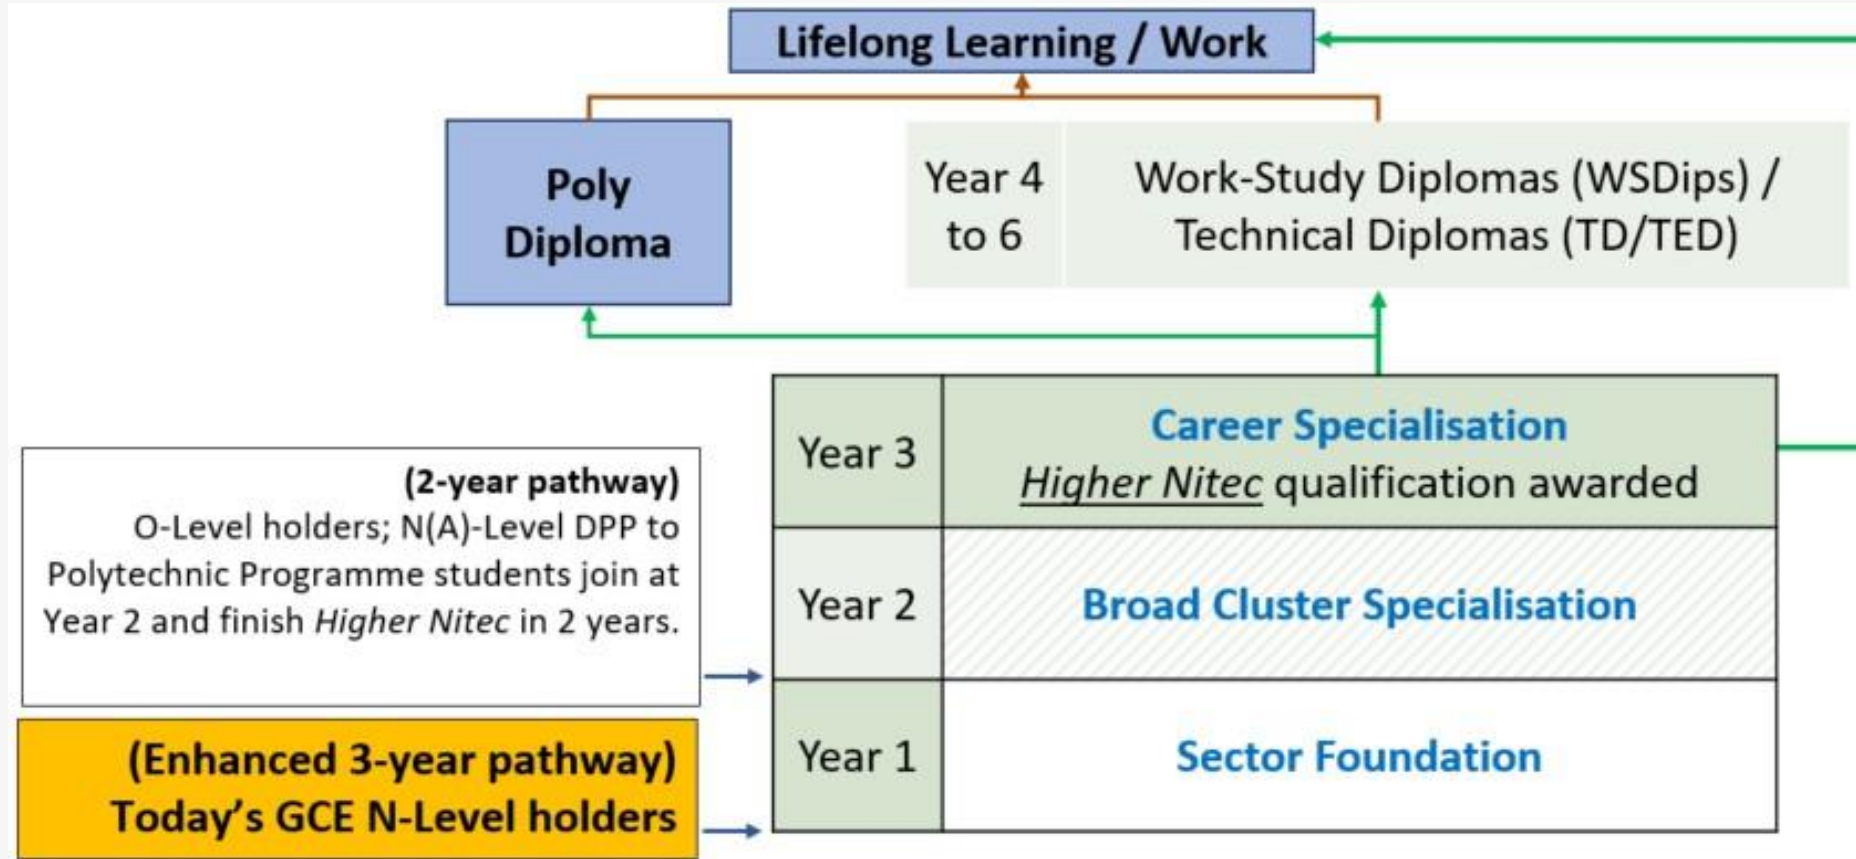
Lifelong Learning / Work

Poly Diploma

Year 4 to 6

Work-Study Diplomas (WSDips) / Technical Diplomas (TD/TED)

(2-year pathway)
O-Level holders; N(A)-Level DPP to Polytechnic Programme students join at Year 2 and finish Higher Nitec in 2 years.

(Enhanced 3-year pathway)
Today's GCE N-Level holders

| Year 3 | Career Specialisation Higher Nitec qualification awarded |
|---|---|
| Year 2 | Broad Cluster Specialisation |
| Year 1 | Sector Foundation |